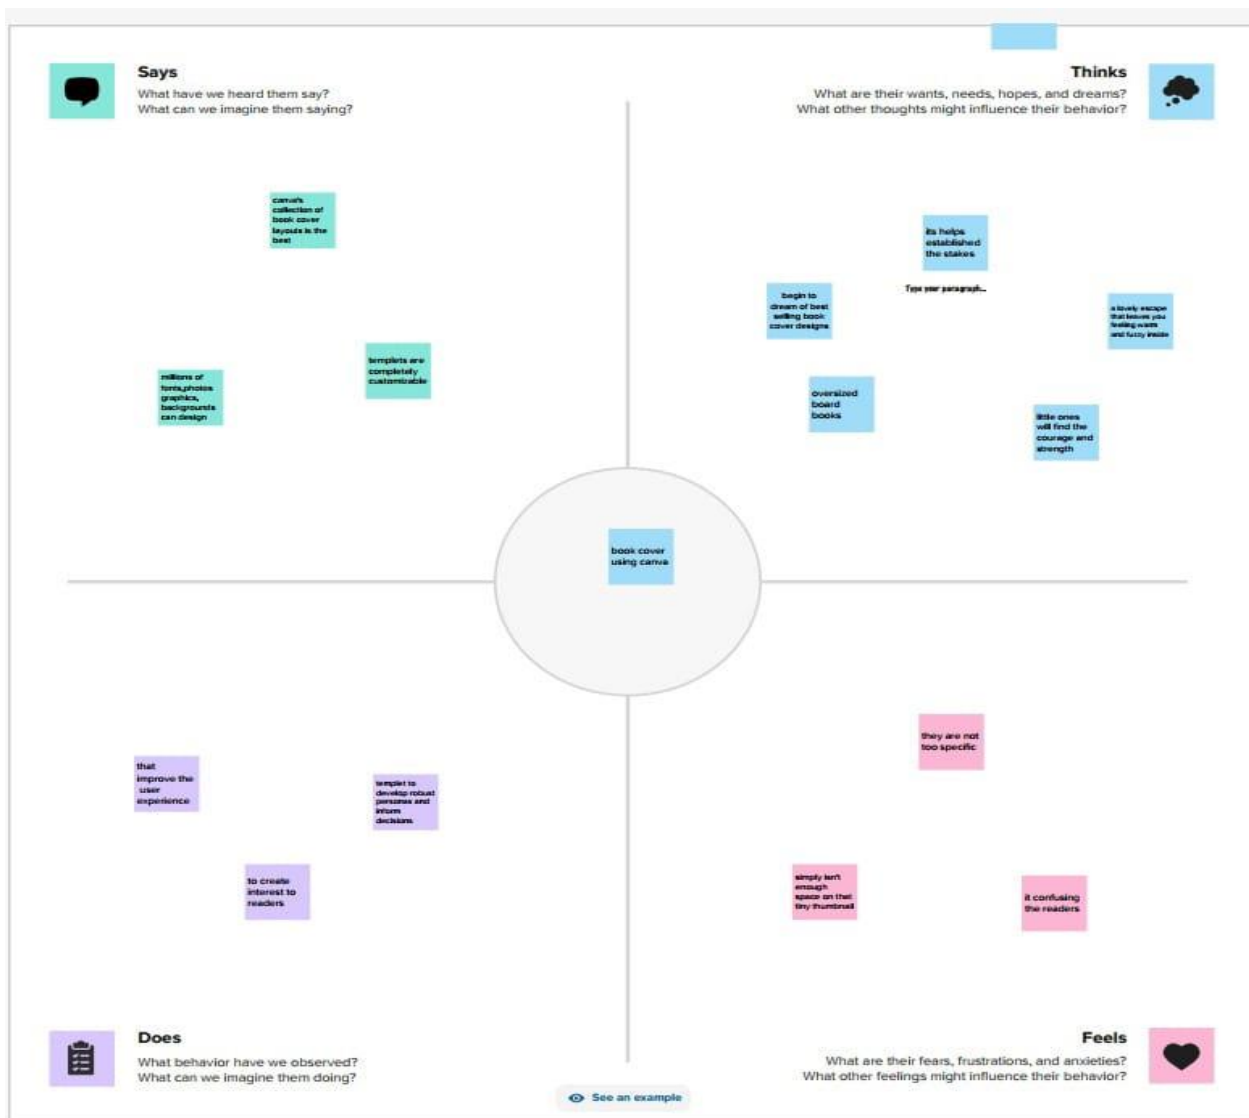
Says
What have we heard them say?
What can we imagine them saying?

canva's collection of book cover layouts is the best

templets are completely customizable

millions of fonts,photos graphics, backgrounds can design

Thinks
What are their wants, needs, hopes, and dreams?
What other thoughts might influence their behavior?

its helps established the stakes

Type your paragraph...

begin to dream of best selling book cover designs

a lovely escape that leaves you feeling warm and fuzzy inside

oversized board books

little ones will find the courage and strength

book cover using canva

that improve the user experience

templet to develop robust personas and inform decisions

to create interest to readers

they are not too specific

simply isn't enough space on that tiny thumbnail

it confusing the readers

Does
What behavior have we observed?
What can we imagine them doing?

See an example

Feels
What are their fears, frustrations, and anxieties?
What other feelings might influence their behavior?